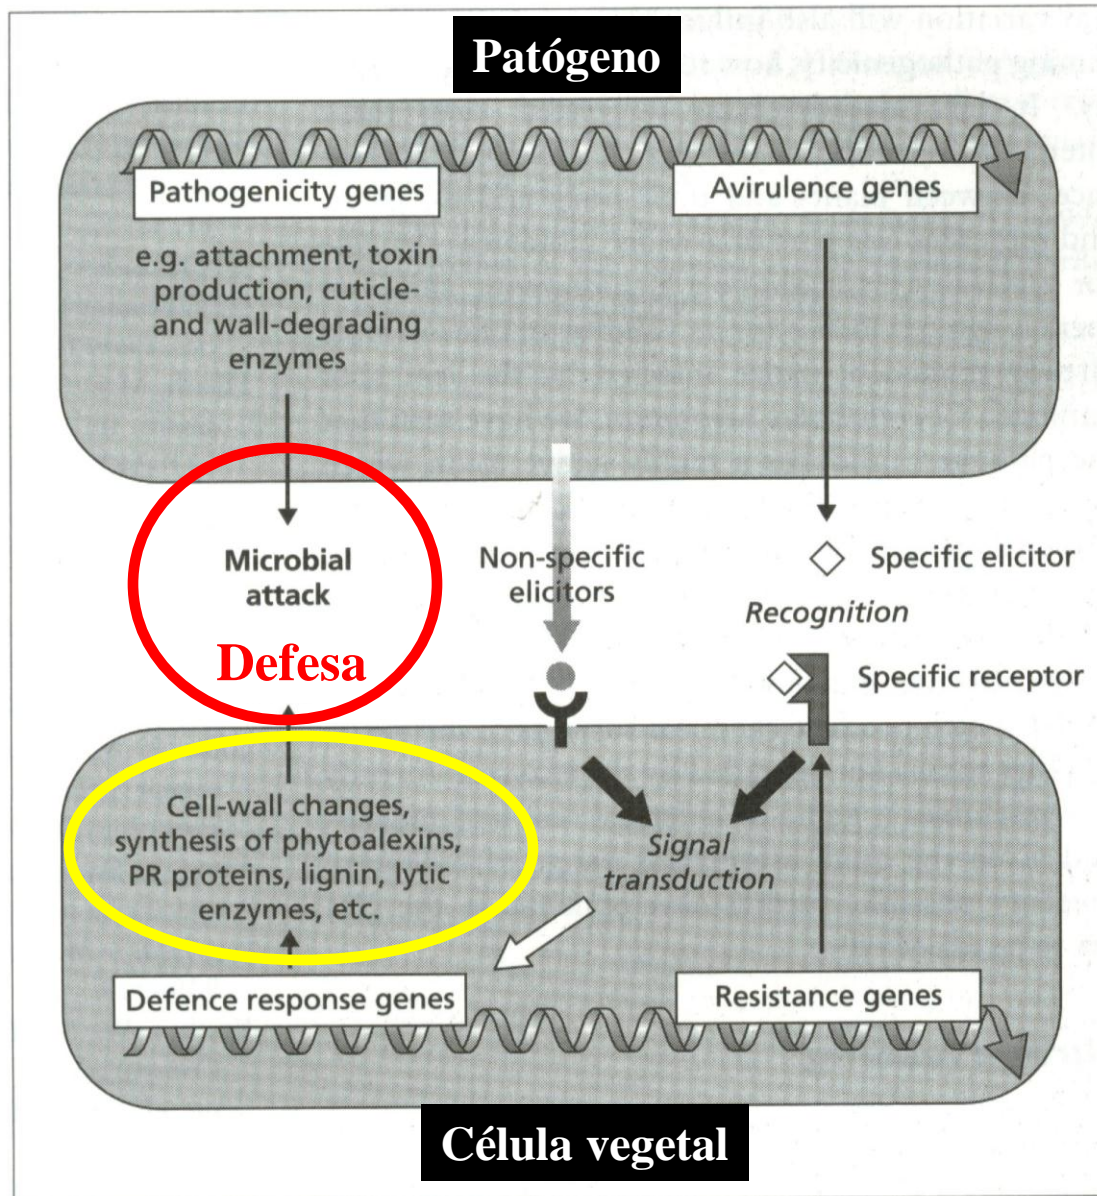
Patógeno

Pathogenicity genes

Avirulence genes

e.g. attachment, toxin production, cuticle- and wall-degrading enzymes

Microbial attack

Defesa

Non-specific elicitors

Specific elicitor

Recognition

Specific receptor

Cell-wall changes, synthesis of phytoalexins, PR proteins, lignin, lytic enzymes, etc.

Signal transduction

Defence response genes

Resistance genes

Célula vegetal